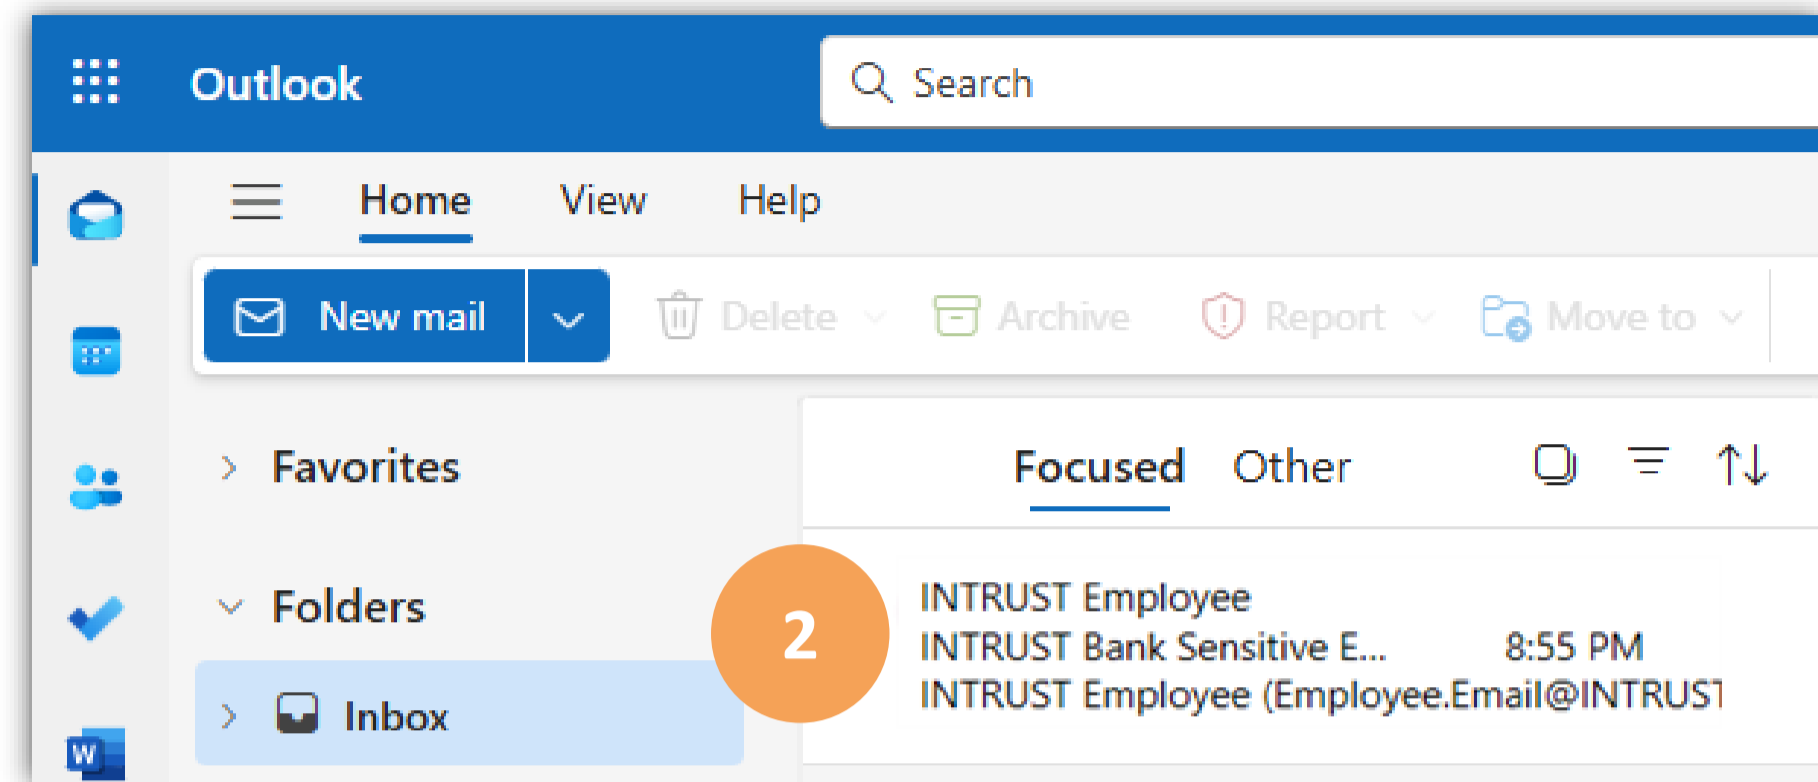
Outlook

Search

Home View Help

New mail

Delete

Archive

Report

Move to

Favorites

Folders

Inbox

Focused Other

2

INTRUST Employee
INTRUST Bank Sensitive E... 8:55 PM
INTRUST Employee (Employee.Email@INTRUST